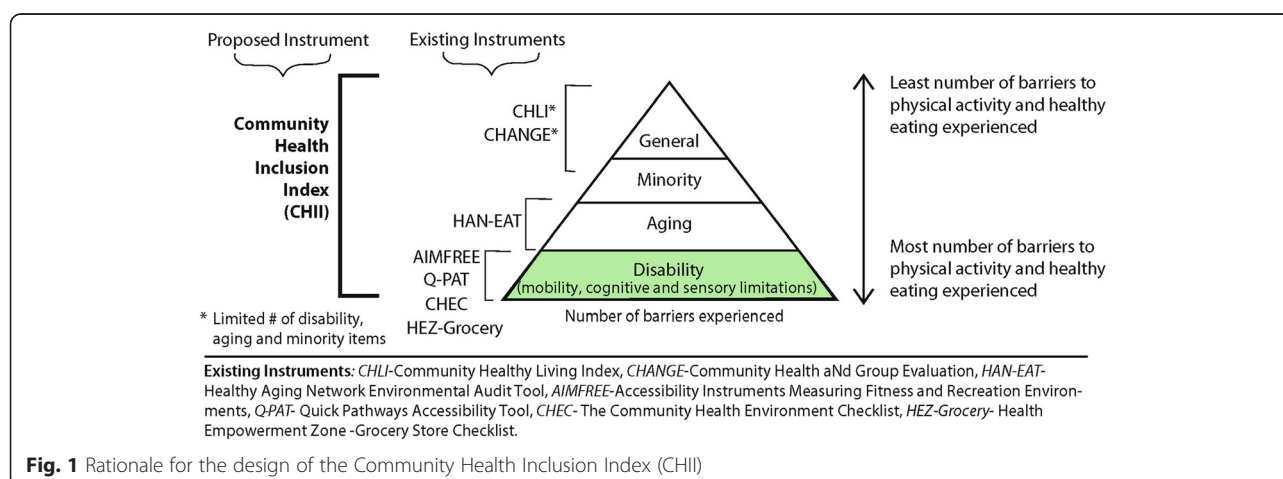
Proposed Instrument

Existing Instruments

Community Health Inclusion Index (CHII)

CHLI*
CHANGE*

HAN-EAT

AIMFREE
Q-PAT
CHEC
HEZ-Grocery

General

Minority

Aging

Disability
(mobility, cognitive and sensory limitations)

Number of barriers experienced

Least number of barriers to physical activity and healthy eating experienced

Most number of barriers to physical activity and healthy eating experienced

* Limited # of disability, aging and minority items

Existing Instruments: CHLI-Community Healthy Living Index, CHANGE-Community Health aNd Group Evaluation, HAN-EAT-Healthy Aging Network Environmental Audit Tool, AIMFREE-Accessibility Instruments Measuring Fitness and Recreation Environments, Q-PAT- Quick Pathways Accessibility Tool, CHEC- The Community Health Environment Checklist, HEZ-Grocery- Health Empowerment Zone -Grocery Store Checklist.

Fig. 1 Rationale for the design of the Community Health Inclusion Index (CHII)